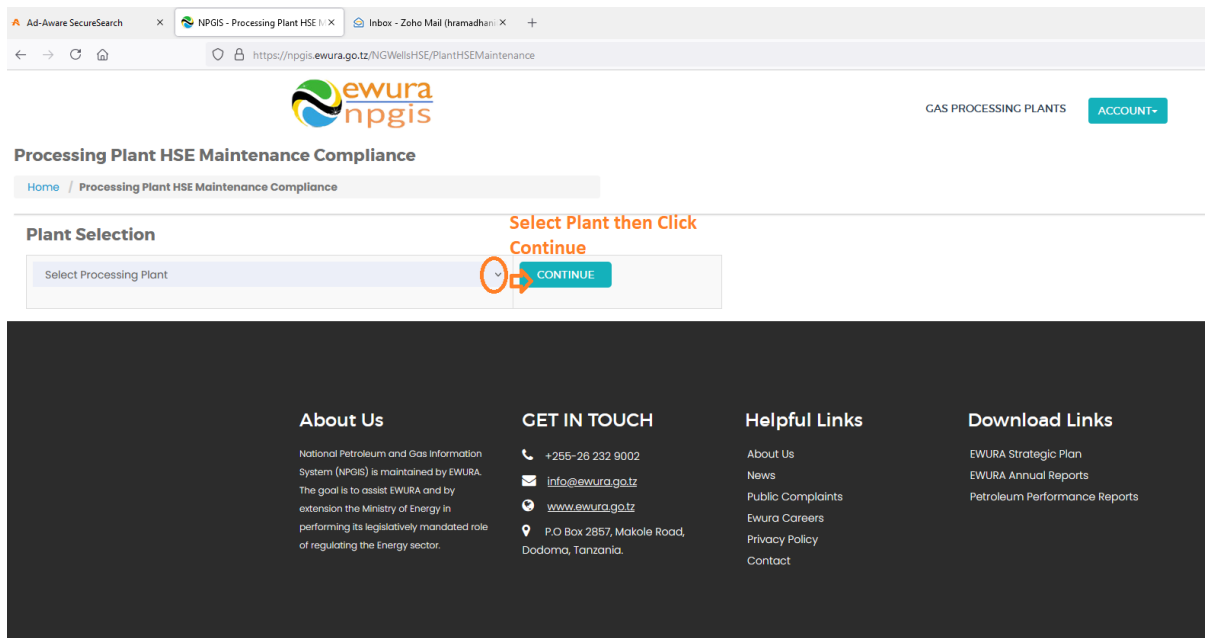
Ad-Aware SecureSearch ×
NPGIS - Processing Plant HSE M ×
Inbox - Zoho Mail (hramadhan ×
+

https://npgis.ewura.go.tz/NGWellsHSE/PlantHSEMaintenance

ewura npgis

GAS PROCESSING PLANTS
ACCOUNT▾

Processing Plant HSE Maintenance Compliance

Home / Processing Plant HSE Maintenance Compliance

Plant Selection

Select Plant then Click Continue

Select Processing Plant

CONTINUE

About Us

National Petroleum and Gas Information System (NPGIS) is maintained by EWURA. The goal is to assist EWURA and by extension the Ministry of Energy in performing its legislatively mandated role of regulating the Energy sector.

GET IN TOUCH

+255-26 232 9002

info@ewura.go.tz

www.ewura.go.tz

P.O Box 2857, Makole Road, Dodoma, Tanzania.

Helpful Links

About Us
News
Public Complaints
Ewura Careers
Privacy Policy
Contact

Download Links

EWURA Strategic Plan
EWURA Annual Reports
Petroleum Performance Reports